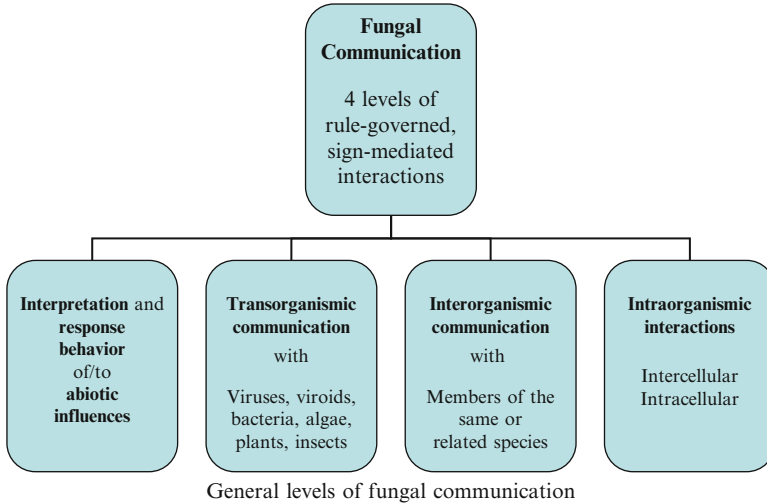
Fungal Communication

4 levels of rule-governed, sign-mediated interactions

Interpretation and response behavior of/to abiotic influences

Transorganismic communication

with

Viruses, viroids, bacteria, algae, plants, insects

Interorganismic communication

with

Members of the same or related species

Intraorganismic interactions

Intercellular
Intracellular

General levels of fungal communication